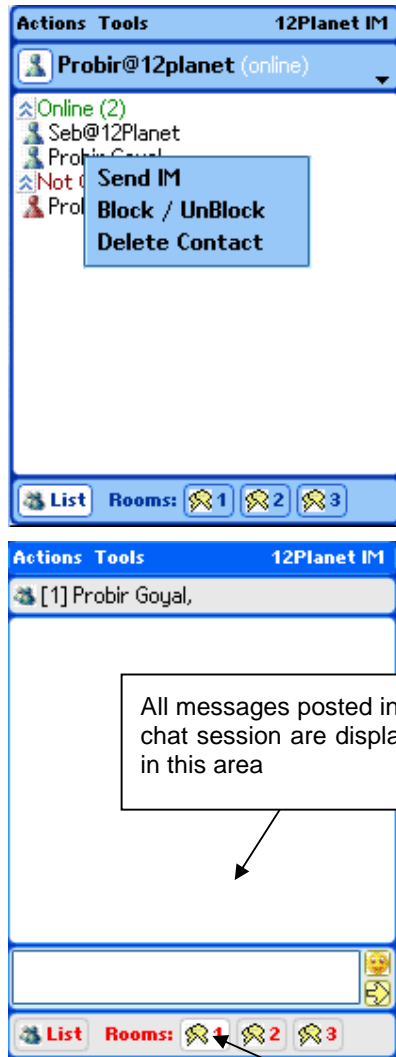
Actions Tools 12Planet IM

Probir@12planet (online)

Online (2)
Seb@12Planet
Prob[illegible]
Not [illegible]
Prol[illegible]

Send IM
Block / UnBlock
Delete Contact

List Rooms: 1 2 3

Actions Tools 12Planet IM

[1] Probir Goyal,

All messages posted in chat session are displa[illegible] in this area

List Rooms: 1 2 3